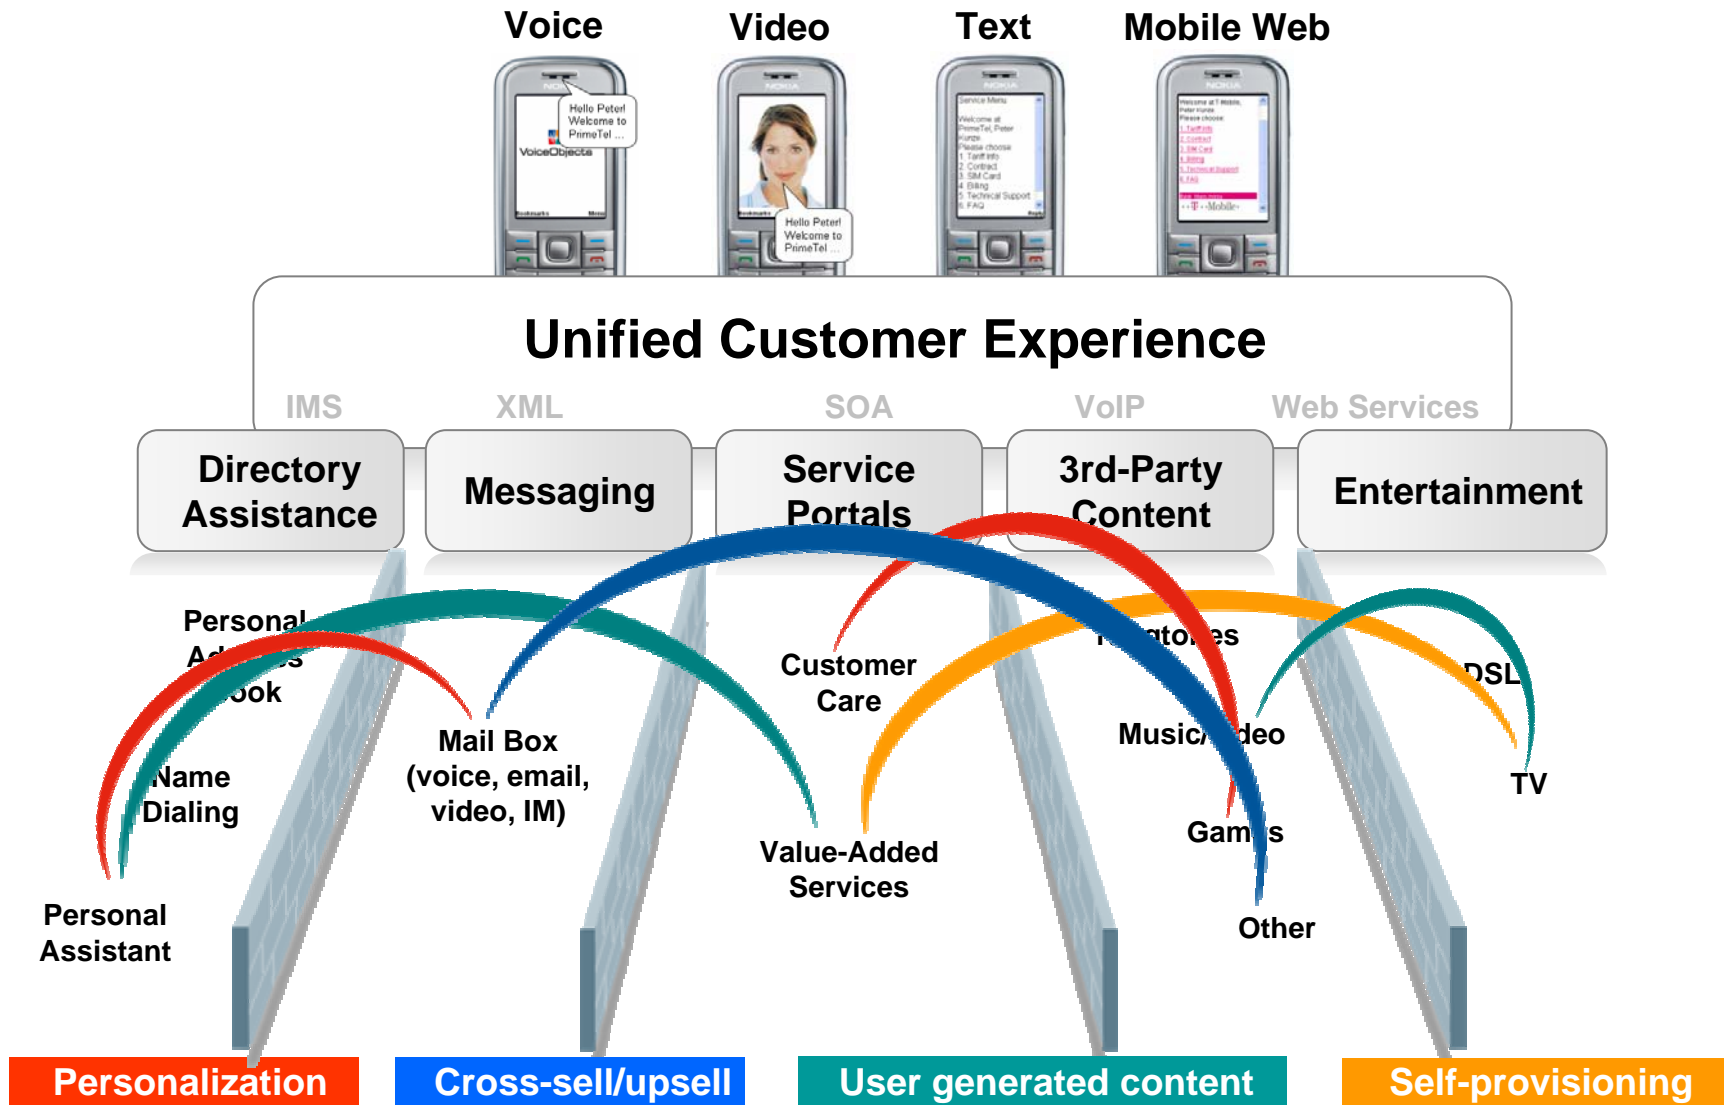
Voice Video Text Mobile Web

Hello Peter! Welcome to PrimeTel ...

VoiceObjects

Hello Peter! Welcome to PrimeTel ...

Unified Customer Experience

IMS XML SOA VoIP Web Services

Directory Assistance

Messaging

Service Portals

3rd-Party Content

Entertainment

Personal Ad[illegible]s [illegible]ook

Name Dialing

Personal Assistant

Mail Box (voice, email, video, IM)

Customer Care

Value-Added Services

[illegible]gto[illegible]es

Music/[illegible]deo

Gam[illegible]s

Other

DSL

TV

Personalization

Cross-sell/upsell

User generated content

Self-provisioning